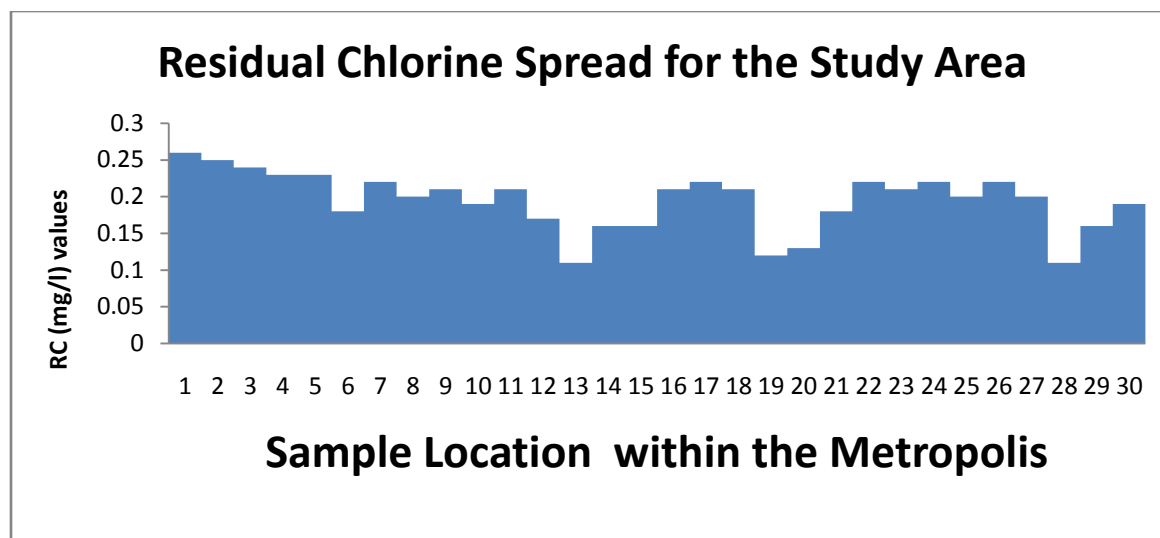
Residual Chlorine Spread for the Study Area

RC (mg/l) values

0.3
0.25
0.2
0.15
0.1
0.05
0

1 2 3 4 5 6 7 8 9 10 11 12 13 14 15 16 17 18 19 20 21 22 23 24 25 26 27 28 29 30

Sample Location within the Metropolis